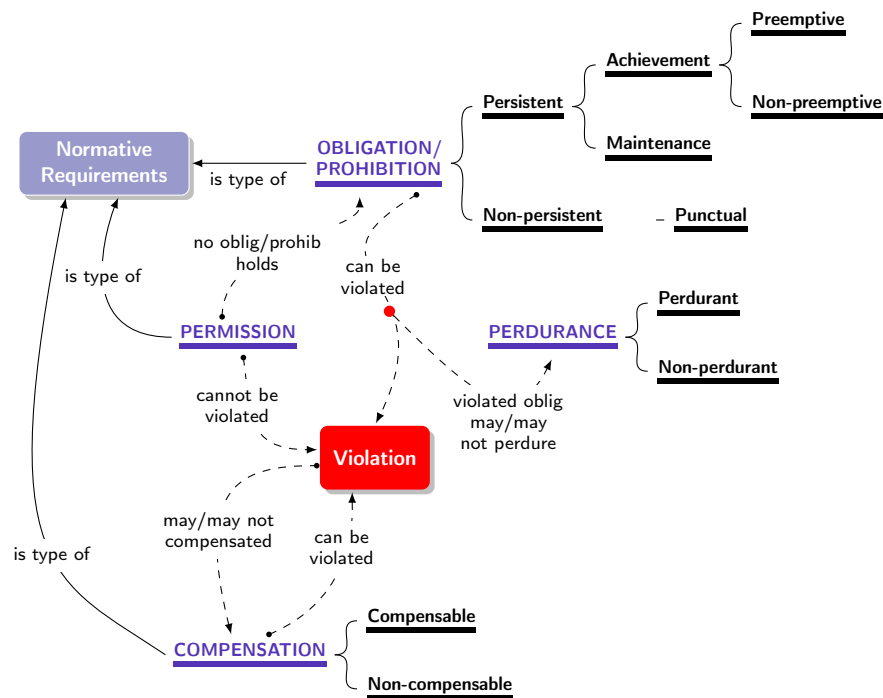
Normative Requirements

is type of

OBLIGATION/ PROHIBITION

Persistent

Achievement

Preemptive

Non-preemptive

Maintenance

Non-persistent

Punctual

no oblig/prohib holds

can be violated

is type of

PERMISSION

PERDURANCE

Perdurant

Non-perdurant

cannot be violated

violated oblig may/may not perdure

Violation

may/may not compensated

can be violated

is type of

COMPENSATION

Compensable

Non-compensable